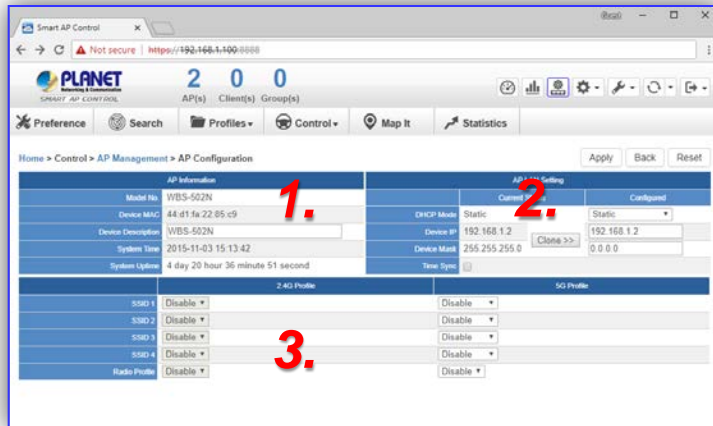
Smart AP Control ×

Brad — ☐ ×

← → C ⚠ Not secure | https://192.168.1.100:8888

PLANET Networking & Communication SMART AP CONTROL

2 AP(s) 0 Client(s) 0 Group(s)

Preference Search Profiles ▾ Control ▾ Map It Statistics

Home > Control > AP Management > AP Configuration

Apply Back Reset

| AP Information | |
|---|---|
| Model No. | WBS-502N |
| Device MAC | 44:d1:fa:22:85:c9 |
| Device Description | WBS-502N |
| System Time | 2015-11-03 15:13:42 |
| System Uptime | 4 day 20 hour 36 minute 51 second |

| AP LAN Setting | Current | | Configured |
|---|---|---|---|
| DHCP Mode | Static | | Static ▾ |
| Device IP | 192.168.1.2 | Clone >> | 192.168.1.2 |
| Device Mask | 255.255.255.0 | | 0.0.0.0 |
| Time Sync | ☐ | | |

| | 2.4G Profile | 5G Profile |
|---|---|---|
| SSID 1 | Disable ▾ | Disable ▾ |
| SSID 2 | Disable ▾ | Disable ▾ |
| SSID 3 | Disable ▾ | Disable ▾ |
| SSID 4 | Disable ▾ | Disable ▾ |
| Radio Profile | Disable ▾ | Disable ▾ |

1.
2.
3.